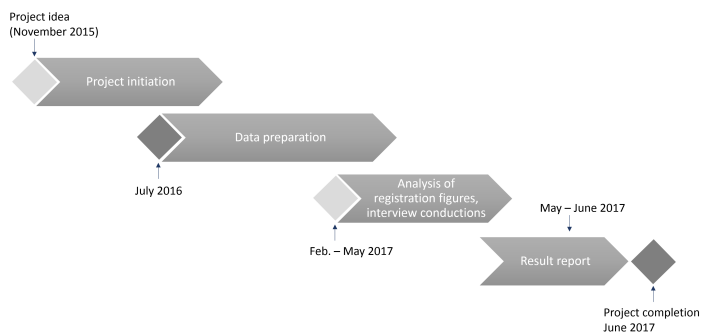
Project idea
(November 2015)

Project initiation

Data preparation

July 2016

Analysis of registration figures, interview conductions

Feb. – May 2017

May – June 2017

Result report

Project completion
June 2017